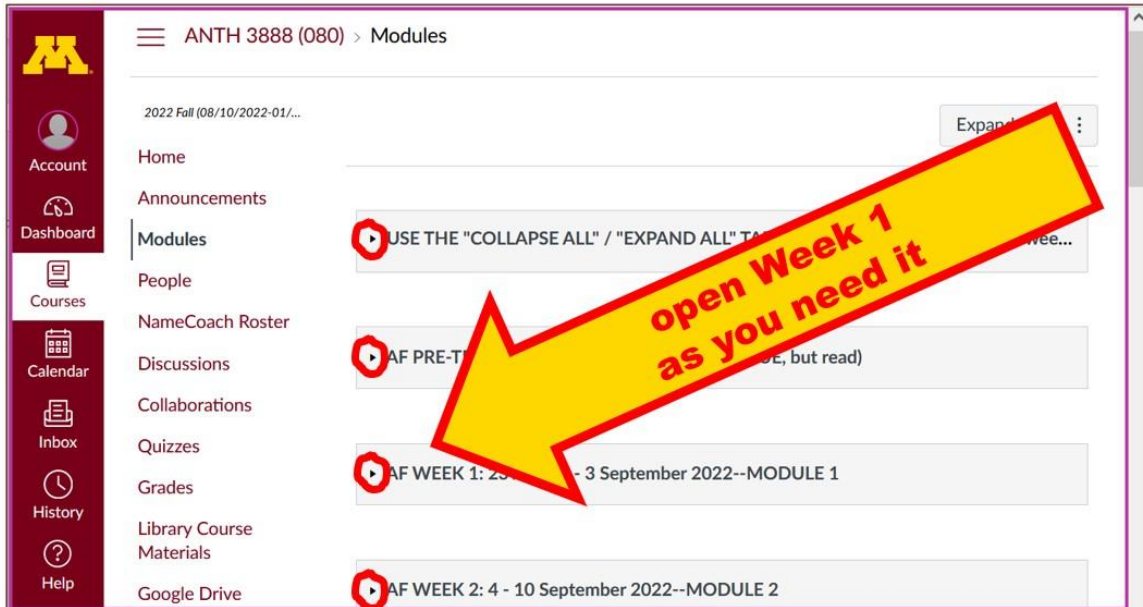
Account
Dashboard
Courses
Calendar
Inbox
History
Help

ANTH 3888 (080) > Modules

2022 Fall (08/10/2022-01/...

Home
Announcements
Modules
People
NameCoach Roster
Discussions
Collaborations
Quizzes
Grades
Library Course Materials
Google Drive

Expand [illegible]

USE THE "COLLAPSE ALL" / "EXPAND ALL" TA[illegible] wee...

AF PRE-T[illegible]E, but read)

AF WEEK 1: 2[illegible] - 3 September 2022--MODULE 1

AF WEEK 2: 4 - 10 September 2022--MODULE 2

open Week 1 as you need it